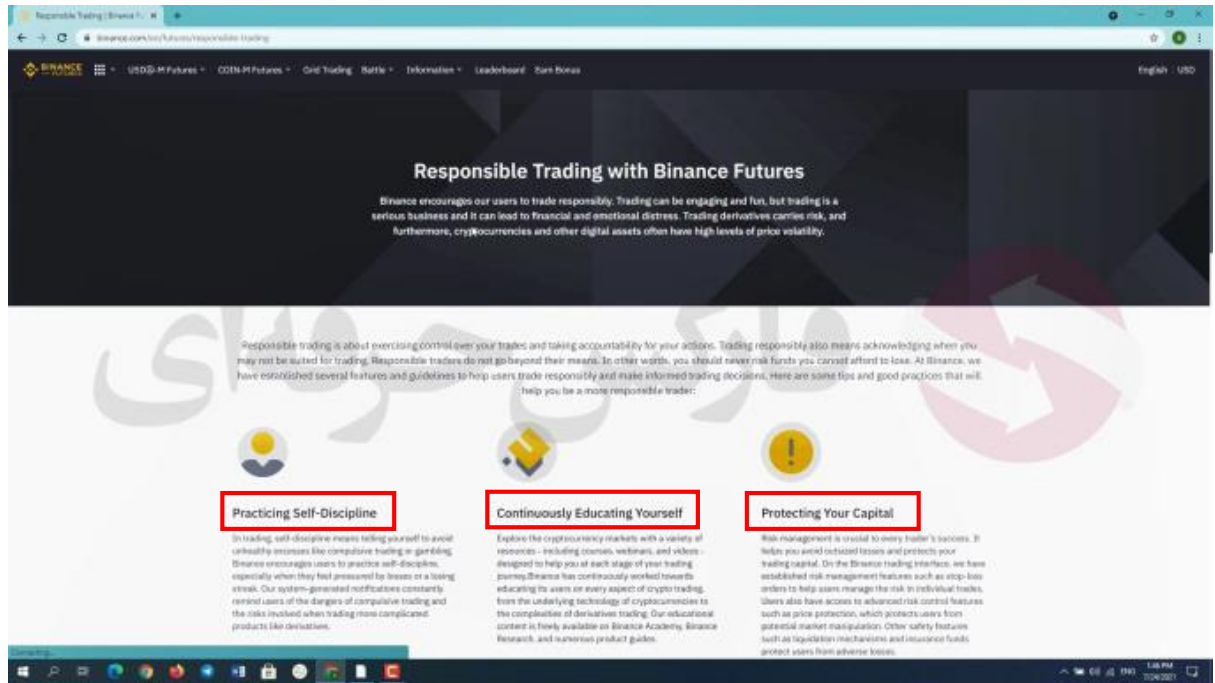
Responsible Trading | Binance F... ×

binance.com/en/futures/responsible-trading

BINANCE FUTURES   USDⓈ-M Futures   COIN-M Futures   Grid Trading   Battle   Information   Leaderboard   Earn Bonus   English   USD

Responsible Trading with Binance Futures

Binance encourages our users to trade responsibly. Trading can be engaging and fun, but trading is a serious business and it can lead to financial and emotional distress. Trading derivatives carries risk, and furthermore, cryptocurrencies and other digital assets often have high levels of price volatility.

Responsible trading is about exercising control over your trades and taking accountability for your actions. Trading responsibly also means acknowledging when you may not be suited for trading. Responsible traders do not go beyond their means. In other words, you should never risk funds you cannot afford to lose. At Binance, we have established several features and guidelines to help users trade responsibly and make informed trading decisions. Here are some tips and good practices that will help you be a more responsible trader:

Practicing Self-Discipline

In trading, self-discipline means telling yourself to avoid unhealthy excesses like compulsive trading or gambling. Binance encourages users to practice self-discipline, especially when they feel pressured by losses or a losing streak. Our system-generated notifications constantly remind users of the dangers of compulsive trading and the risks involved when trading more complicated products like derivatives.

Continuously Educating Yourself

Explore the cryptocurrency markets with a variety of resources - including courses, webinars, and videos - designed to help you at each stage of your trading journey. Binance has continuously worked towards educating its users on every aspect of crypto trading, from the underlying technology of cryptocurrencies to the complexities of derivatives trading. Our educational content is freely available on Binance Academy, Binance Research, and numerous product guides.

Protecting Your Capital

Risk management is crucial to every trader's success. It helps you avoid outsized losses and protects your trading capital. On the Binance trading interface, we have established risk management features such as stop-loss orders to help users manage the risk in individual trades. Users also have access to advanced risk control features such as price protection, which protects users from potential market manipulation. Other safety features such as liquidation mechanisms and insurance funds protect users from adverse losses.

Connecting...

1:46 PM
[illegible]